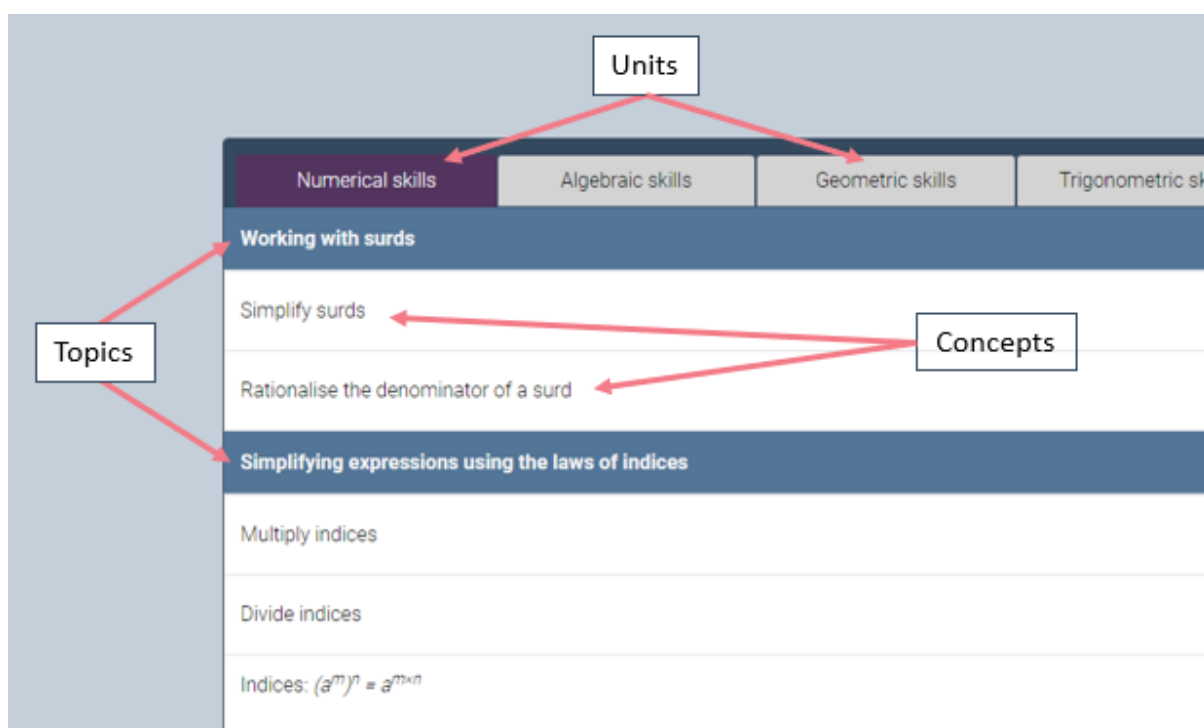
Units

Numerical skills
Algebraic skills
Geometric skills
Trigonometric sk

Topics

Working with surds

Simplify surds

Concepts

Rationalise the denominator of a surd

Simplifying expressions using the laws of indices

Multiply indices

Divide indices

Indices: $(a^m)^n = a^{m \times n}$